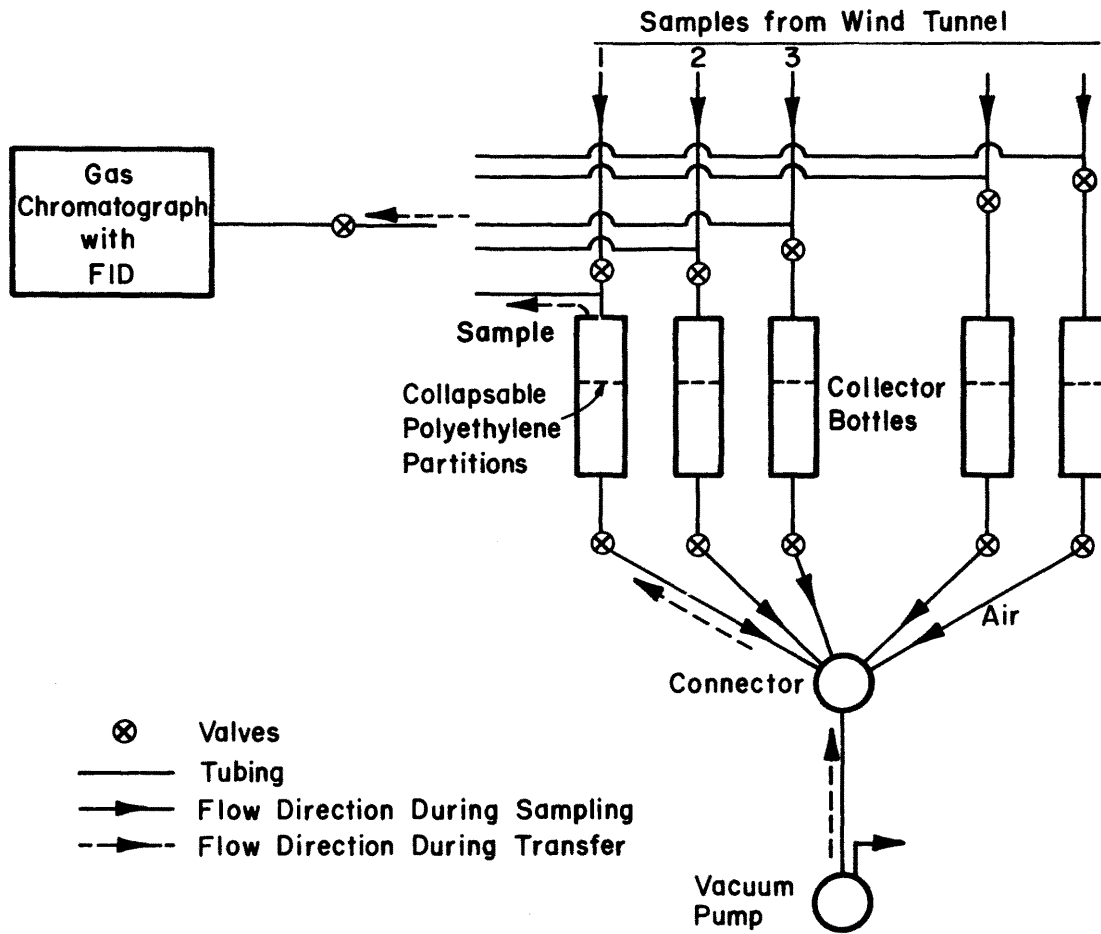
Samples from Wind Tunnel

1
2
3

Gas Chromatograph with FID

Sample

Collapsable Polyethylene Partitions

Collector Bottles

Air

Connector

⊗ Valves
Tubing
Flow Direction During Sampling
Flow Direction During Transfer

Vacuum Pump